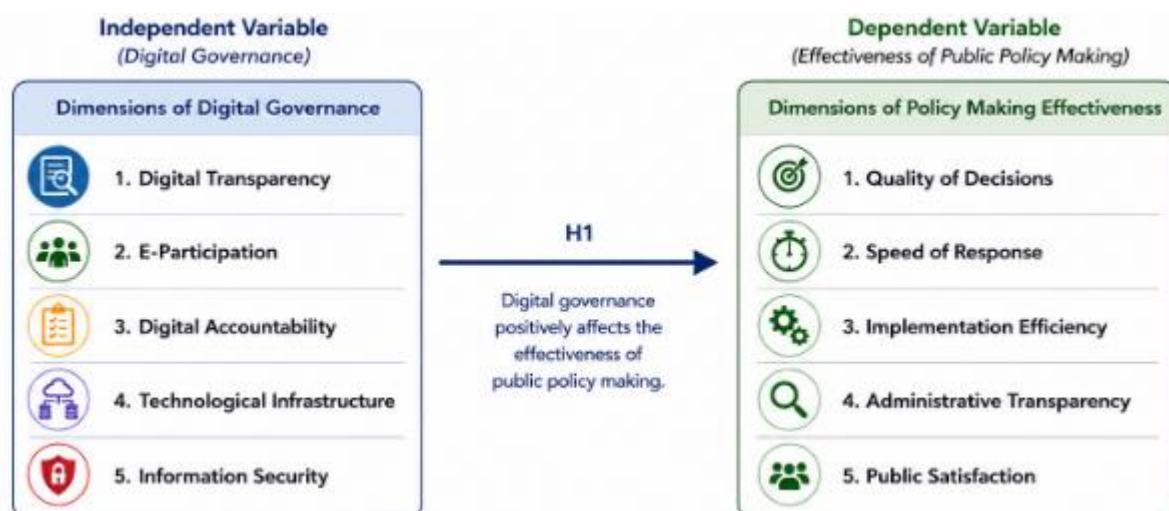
Independent Variable
(Digital Governance)

Dimensions of Digital Governance

1. Digital Transparency

2. E-Participation

3. Digital Accountability

4. Technological Infrastructure

5. Information Security

H1

Digital governance positively affects the effectiveness of public policy making.

Dependent Variable
(Effectiveness of Public Policy Making)

Dimensions of Policy Making Effectiveness

1. Quality of Decisions

2. Speed of Response

3. Implementation Efficiency

4. Administrative Transparency

5. Public Satisfaction